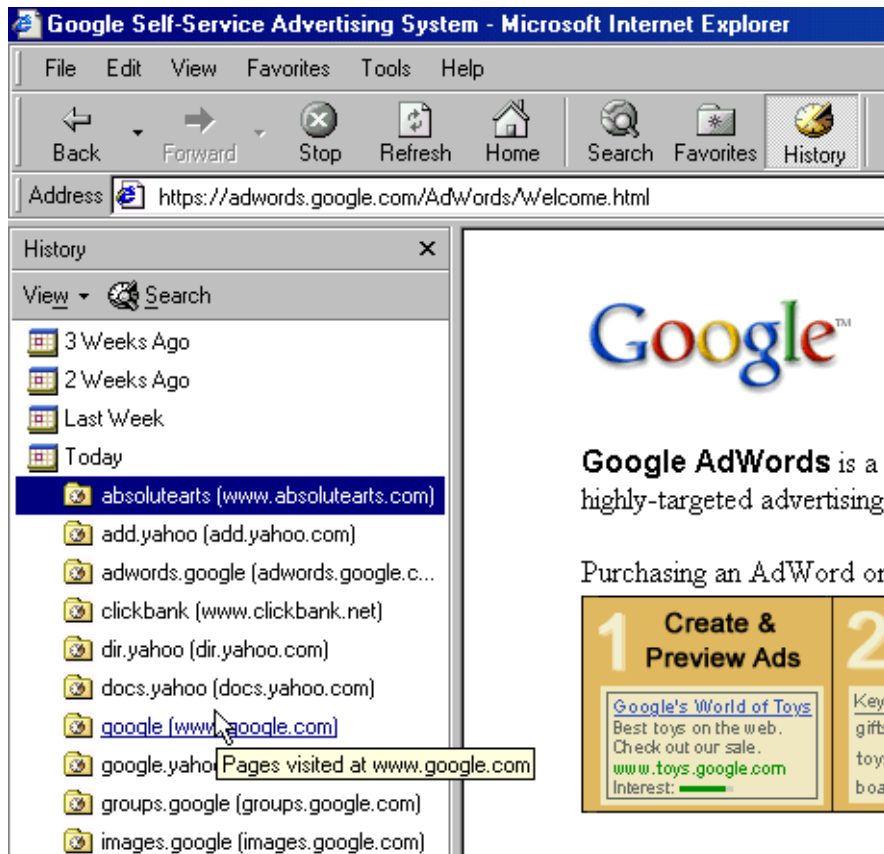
Google Self-Service Advertising System - Microsoft Internet Explorer

File Edit View Favorites Tools Help

Back Forward Stop Refresh Home Search Favorites History

Address https://adwords.google.com/AdWords/Welcome.html

History ×

View Search

3 Weeks Ago
2 Weeks Ago
Last Week
Today
absolutearts (www.absolutearts.com)
add.yahoo (add.yahoo.com)
adwords.google (adwords.google.c...
clickbank (www.clickbank.net)
dir.yahoo (dir.yahoo.com)
docs.yahoo (docs.yahoo.com)
google (www.google.com)
google.yaho
Pages visited at www.google.com
groups.google (groups.google.com)
images.google (images.google.com)

Google™

Google AdWords is a
highly-targeted advertising

Purchasing an AdWord or

1 Create & Preview Ads

Google's World of Toys
Best toys on the web.
Check out our sale.
www.toys.google.com
Interest:

2

Key
gifts
toy
boa